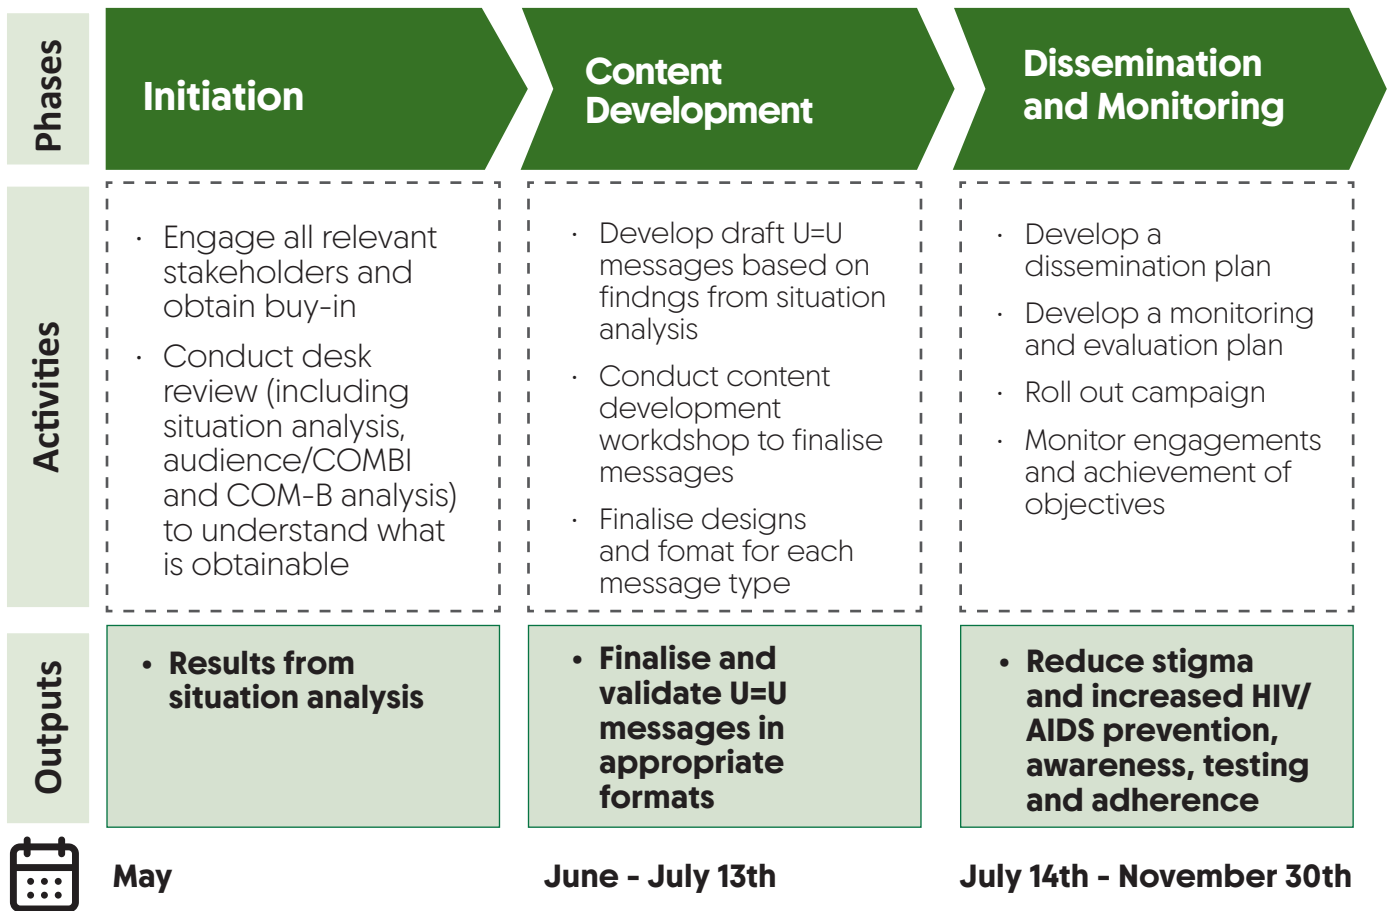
Phases

Initiation

Content Development

Dissemination and Monitoring

Activities

· Engage all relevant stakeholders and obtain buy-in

· Conduct desk review (including situation analysis, audience/COMBI and COM-B analysis) to understand what is obtainable

· Develop draft U=U messages based on findngs from situation analysis

· Conduct content development workdshop to finalise messages

· Finalise designs and fomat for each message type

· Develop a dissemination plan

· Develop a monitoring and evaluation plan

· Roll out campaign

· Monitor engagements and achievement of objectives

Outputs

• Results from situation analysis

• Finalise and validate U=U messages in appropriate formats

• Reduce stigma and increased HIV/ AIDS prevention, awareness, testing and adherence

May

June - July 13th

July 14th - November 30th